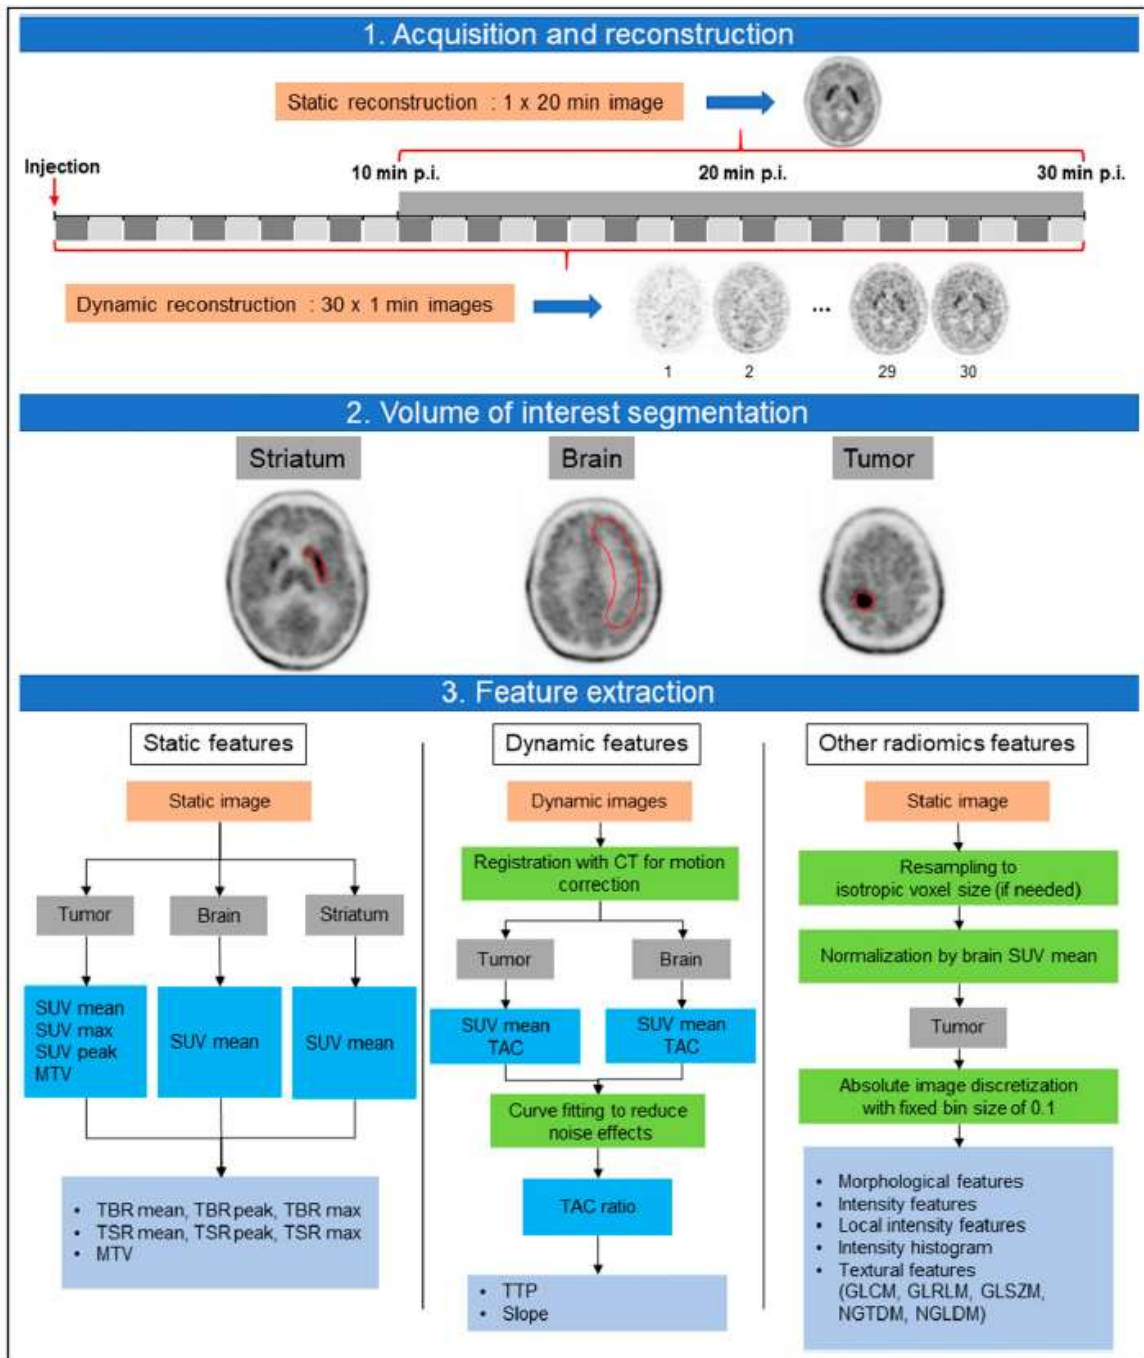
1. Acquisition and reconstruction

Static reconstruction : 1 x 20 min image

Injection

10 min p.i.

20 min p.i.

30 min p.i.

Dynamic reconstruction : 30 x 1 min images

...

1 2 29 30

2. Volume of interest segmentation

Striatum

Brain

Tumor

3. Feature extraction

Static features

Static image

Tumor

Brain

Striatum

SUV mean
SUV max
SUV peak
MTV

SUV mean

SUV mean

• TBR mean, TBR peak, TBR max
• TSR mean, TSR peak, TSR max
• MTV

Dynamic features

Dynamic images

Registration with CT for motion correction

Tumor

Brain

SUV mean
TAC

SUV mean
TAC

Curve fitting to reduce noise effects

TAC ratio

• TTP
• Slope

Other radiomics features

Static image

Resampling to isotropic voxel size (if needed)

Normalization by brain SUV mean

Tumor

Absolute image discretization with fixed bin size of 0.1

• Morphological features
• Intensity features
• Local intensity features
• Intensity histogram
• Textural features (GLCM, GLRLM, GLSZM, NGTDM, NGLDM)